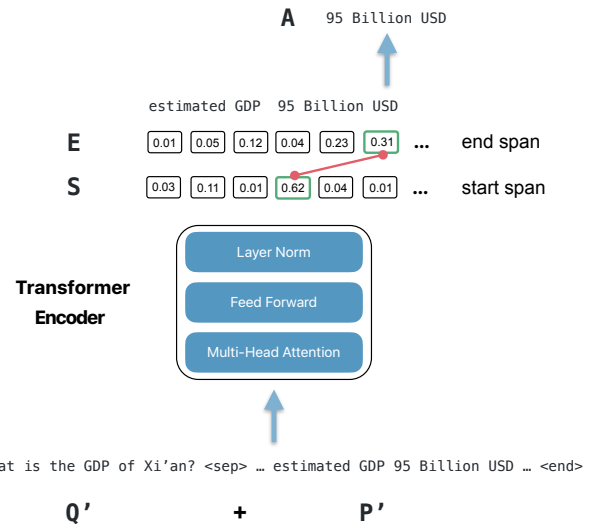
A 95 Billion USD

estimated GDP 95 Billion USD

E 0.01 0.05 0.12 0.04 0.23 0.31 ... end span

S 0.03 0.11 0.01 0.62 0.04 0.01 ... start span

Transformer Encoder

Layer Norm

Feed Forward

Multi-Head Attention

at is the GDP of Xi'an? <sep> … estimated GDP 95 Billion USD … <end>

Q' + P'